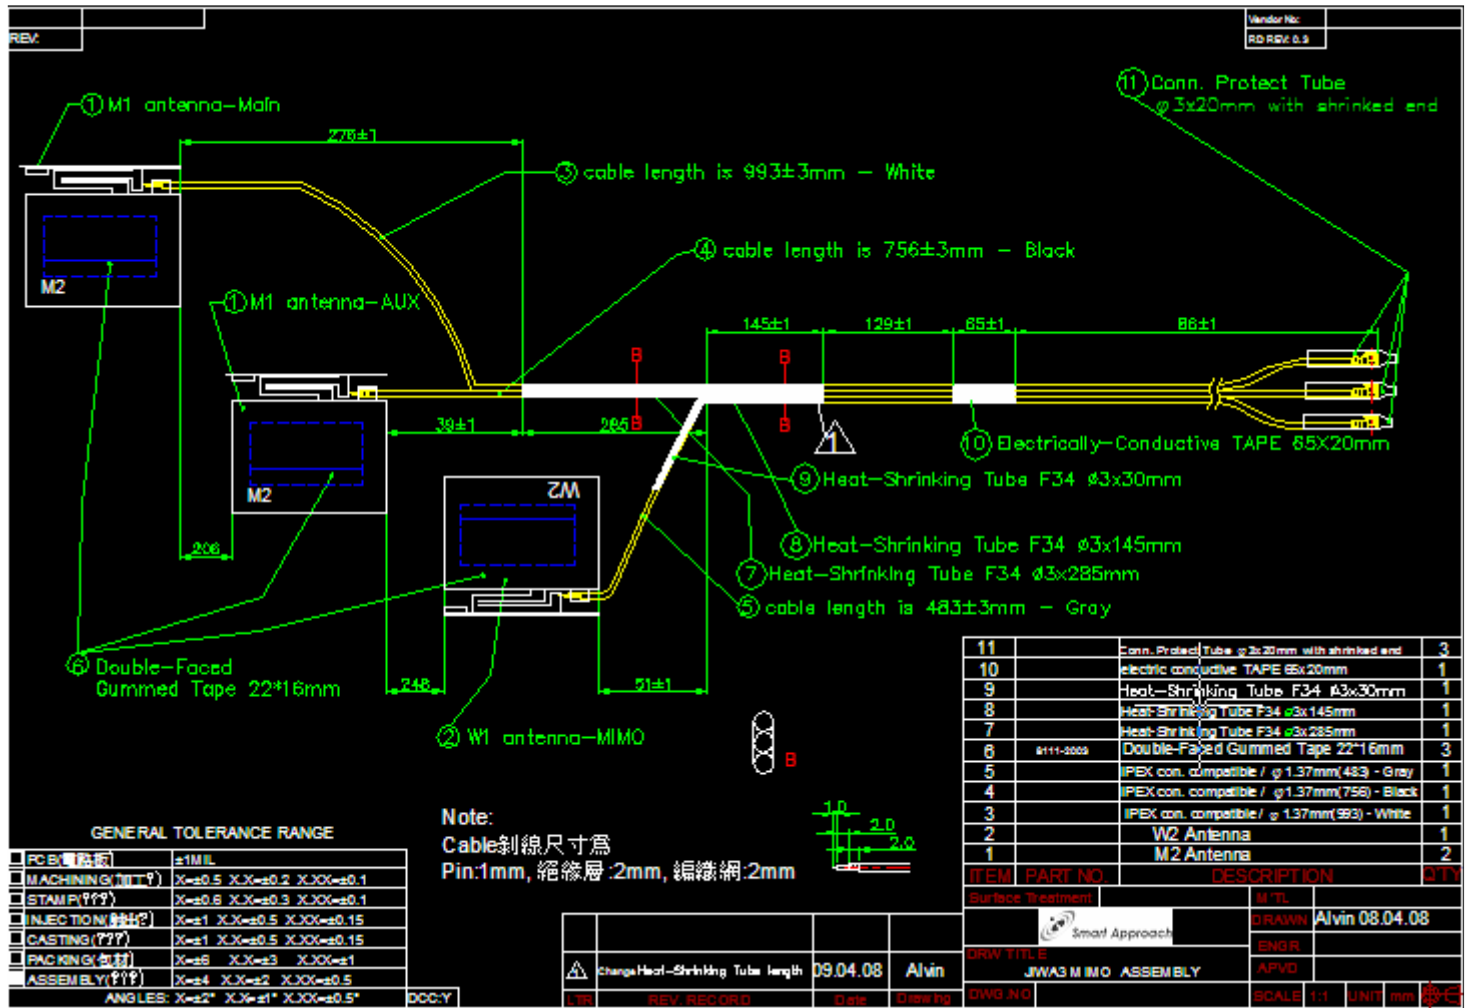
REV:

Vendor No:
RD REV: 0.9

① M1 antenna-Main
276±1
③ cable length is 993±3mm — White
④ cable length is 756±3mm — Black
⑪ Conn. Protect Tube φ3x20mm with shrinked end
M2
① M1 antenna-AUX
145±1
129±1
65±1
86±1
B
B
B
B
39±1
285
⑩ Electrically-Conductive TAPE 65X20mm
M2
W2
⑨ Heat-Shrinking Tube F34 ø3x30mm
206
⑧ Heat-Shrinking Tube F34 ø3x145mm
⑦ Heat-Shrinking Tube F34 ø3x285mm
⑤ cable length is 483±3mm — Gray
⑥ Double-Faced Gummed Tape 22*16mm
248
51±1
② W1 antenna-MIMO
B

| 11 | | Conn. Protect Tube φ3x20mm with shrinked end | 3 |
|---|---|---|---|
| 10 | | electric conductive TAPE 65x20mm | 1 |
| 9 | | Heat-Shrinking Tube F34 ø3x30mm | 1 |
| 8 | | Heat-Shrinking Tube F34 ø3x145mm | 1 |
| 7 | | Heat-Shrinking Tube F34 ø3x285mm | 1 |
| 6 | 6111-0009 | Double-Faced Gummed Tape 22*16mm | 3 |
| 5 | | IPEX con. compatible / φ1.37mm(483) - Gray | 1 |
| 4 | | IPEX con. compatible / φ1.37mm(756) - Black | 1 |
| 3 | | IPEX con. compatible / φ1.37mm(993) - White | 1 |
| 2 | | W2 Antenna | 1 |
| 1 | | M2 Antenna | 2 |
| ITEM | PART NO. | DESCRIPTION | Q'TY |

Note:
Cable剝線尺寸爲
Pin:1mm, 絕緣層:2mm, 編織網:2mm

1.0
2.0
2.0

GENERAL TOLERANCE RANGE
| PCB(電路板) | ±1MIL |
|---|---|
| MACHINING(加工?) | X=±0.5 X.X=±0.2 X.XX=±0.1 |
| STAMP(???) | X=±0.6 X.X=±0.3 X.XX=±0.1 |
| INJECTION(射出?) | X=±1 X.X=±0.5 X.XX=±0.15 |
| CASTING(???) | X=±1 X.X=±0.5 X.XX=±0.15 |
| PACKING(包材) | X=±6 X.X=±3 X.XX=±1 |
| ASSEMBLY(???) | X=±4 X.X=±2 X.XX=±0.5 |
| ANGLES: | X=±2° X.X=±1° X.XX=±0.5° |

DCC:Y

Change Heat-Shrinking Tube length 09.04.08 Alvin
LTR REV. RECORD Date Drawing

Surface Treatment
Smart Approach
M'TL
DRAWN Alvin 08.04.08
ENGR
DRW TITLE
JWA3 MIMO ASSEMBLY
APVD
DWG NO
SCALE 1:1 UNIT mm